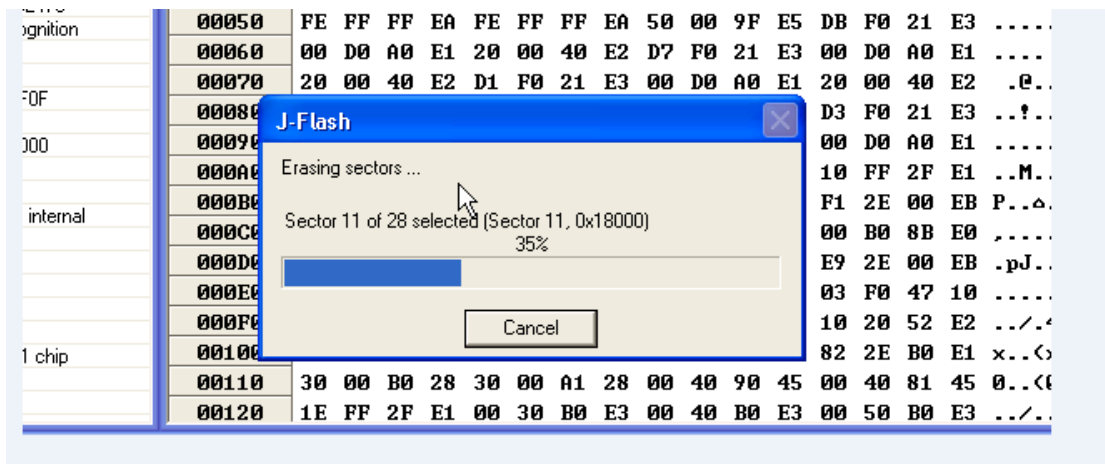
ognition
F0F
000
internal
1 chip

| 00050 | FE | FF | FF | EA | FE | FF | FF | EA | 50 | 00 | 9F | E5 | DB | F0 | 21 | E3 | ..... |
|---|---|---|---|---|---|---|---|---|---|---|---|---|---|---|---|---|---|
| 00060 | 00 | D0 | A0 | E1 | 20 | 00 | 40 | E2 | D7 | F0 | 21 | E3 | 00 | D0 | A0 | E1 | .... |
| 00070 | 20 | 00 | 40 | E2 | D1 | F0 | 21 | E3 | 00 | D0 | A0 | E1 | 20 | 00 | 40 | E2 | .@.. |
| 00080 | | | | | | | | | | | | | D3 | F0 | 21 | E3 | ..!.. |
| 00090 | | | | | | | | | | | | | 00 | D0 | A0 | E1 | ..... |
| 000A0 | | | | | | | | | | | | | 10 | FF | 2F | E1 | ..M.. |
| 000B0 | | | | | | | | | | | | | F1 | 2E | 00 | EB | P... |
| 000C0 | | | | | | | | | | | | | 00 | B0 | 8B | E0 | ,.... |
| 000D0 | | | | | | | | | | | | | E9 | 2E | 00 | EB | .pJ.. |
| 000E0 | | | | | | | | | | | | | 03 | F0 | 47 | 10 | ..... |
| 000F0 | | | | | | | | | | | | | 10 | 20 | 52 | E2 | ../.. |
| 00100 | | | | | | | | | | | | | 82 | 2E | B0 | E1 | x..<> |
| 00110 | 30 | 00 | B0 | 28 | 30 | 00 | A1 | 28 | 00 | 40 | 90 | 45 | 00 | 40 | 81 | 45 | 0..<( |
| 00120 | 1E | FF | 2F | E1 | 00 | 30 | B0 | E3 | 00 | 40 | B0 | E3 | 00 | 50 | B0 | E3 | ../.. |

J-Flash

Erasing sectors ...

Sector 11 of 28 selected (Sector 11, 0x18000)
35%

Cancel